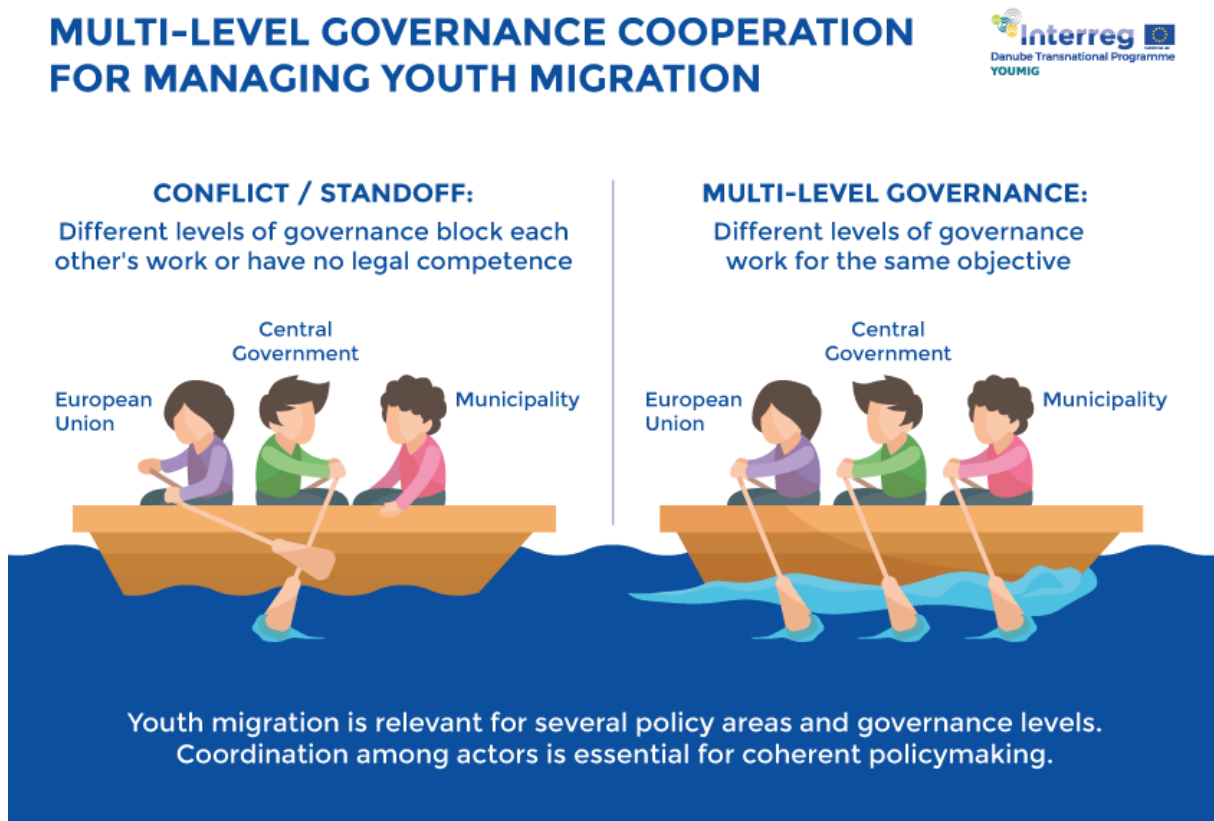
MULTI-LEVEL GOVERNANCE COOPERATION FOR MANAGING YOUTH MIGRATION

Interreg
Danube Transnational Programme
YOUMIG

CONFLICT / STANDOFF:
Different levels of governance block each other's work or have no legal competence

Central Government
European Union
Municipality

MULTI-LEVEL GOVERNANCE:
Different levels of governance work for the same objective

Central Government
European Union
Municipality

Youth migration is relevant for several policy areas and governance levels. Coordination among actors is essential for coherent policymaking.